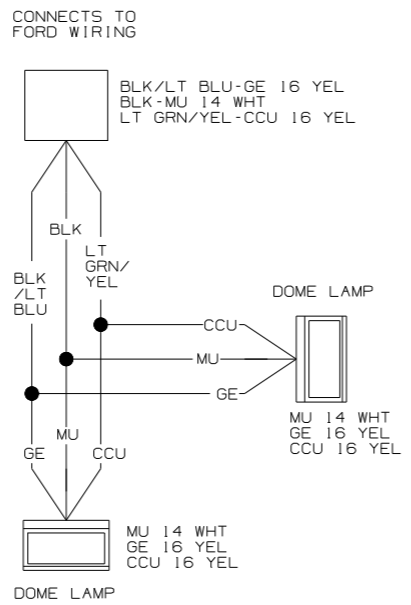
CONNECTS TO
FORD WIRING

BLK/LT BLU-GE 16 YEL
BLK-MU 14 WHT
LT GRN/YEL-CCU 16 YEL

BLK

LT
GRN/
YEL

BLK
/LT
BLU

DOME LAMP

CCU

MU

GE

MU 14 WHT
GE 16 YEL
CCU 16 YEL

GE

MU

CCU

MU 14 WHT
GE 16 YEL
CCU 16 YEL

DOME LAMP